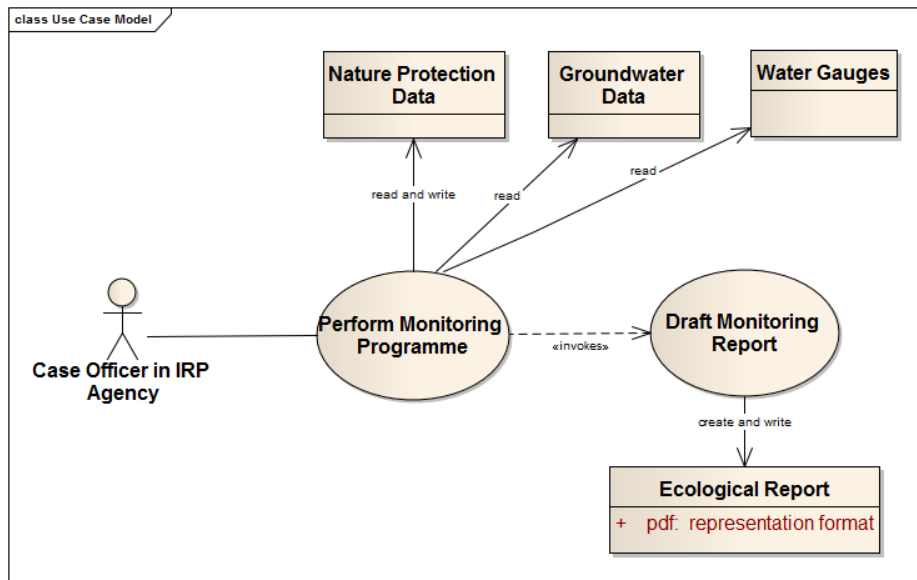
class Use Case Model

Nature Protection Data

Groundwater Data

Water Gauges

read and write

read

read

Case Officer in IRP Agency

Perform Monitoring Programme

«invokes»

Draft Monitoring Report

create and write

Ecological Report

+ pdf: representation format